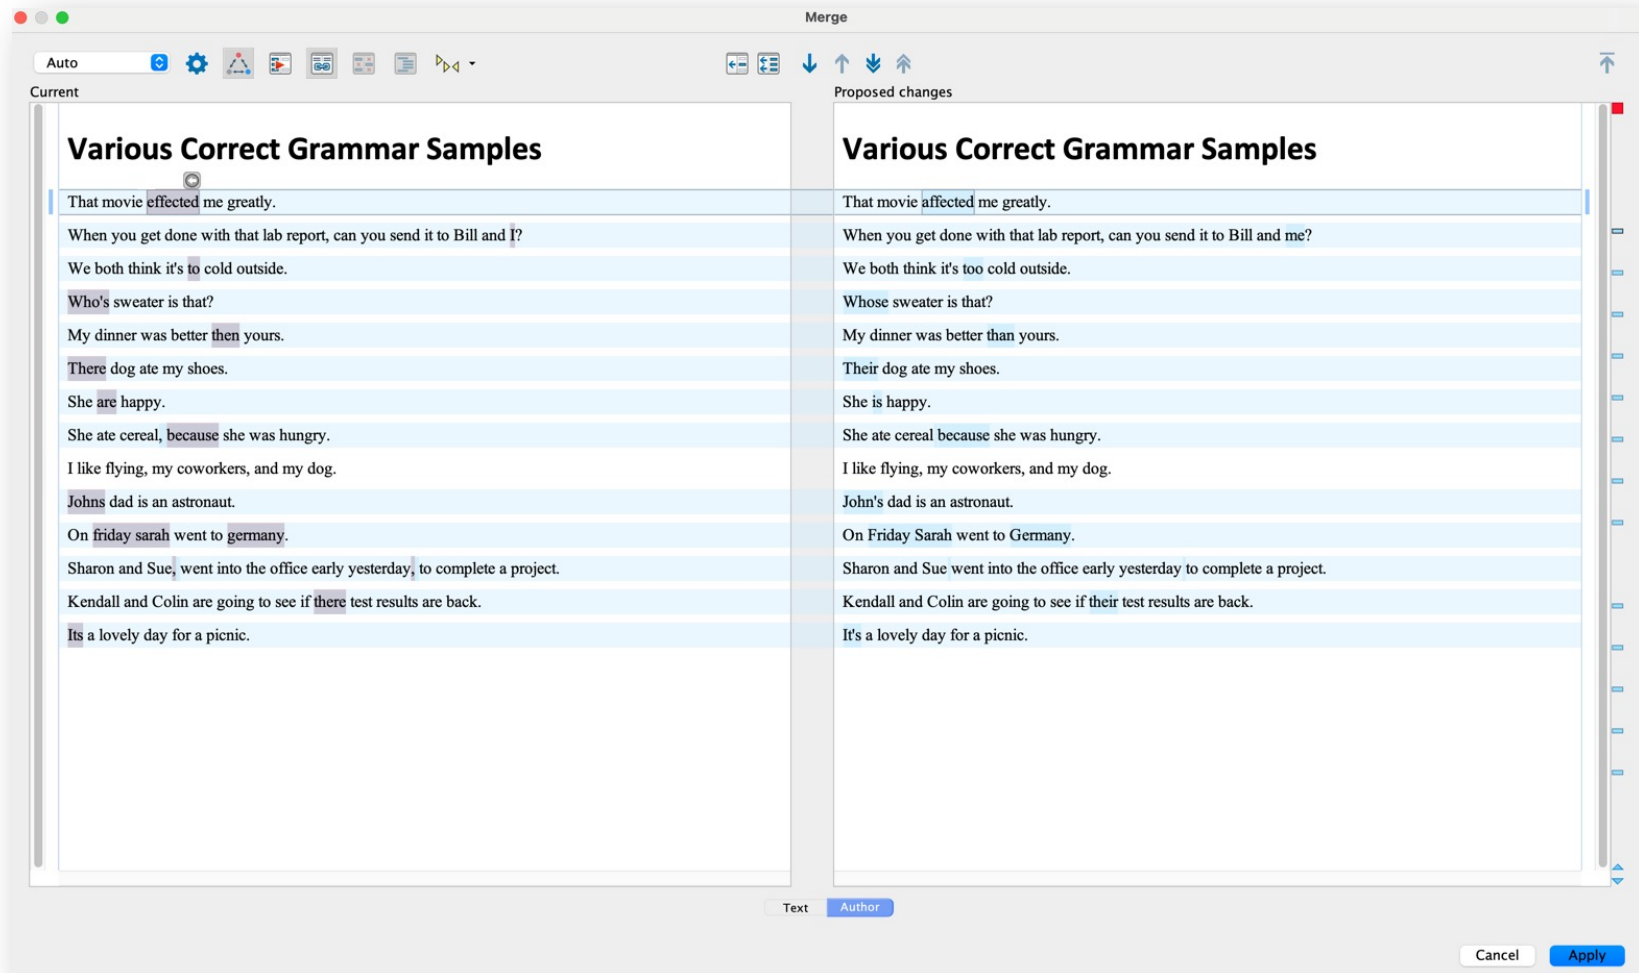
Merge

Auto

Current

Various Correct Grammar Samples

That movie effected me greatly.

When you get done with that lab report, can you send it to Bill and I?

We both think it's to cold outside.

Who's sweater is that?

My dinner was better then yours.

There dog ate my shoes.

She are happy.

She ate cereal, because she was hungry.

I like flying, my coworkers, and my dog.

Johns dad is an astronaut.

On friday sarah went to germany.

Sharon and Sue, went into the office early yesterday, to complete a project.

Kendall and Colin are going to see if there test results are back.

Its a lovely day for a picnic.

Proposed changes

Various Correct Grammar Samples

That movie affected me greatly.

When you get done with that lab report, can you send it to Bill and me?

We both think it's too cold outside.

Whose sweater is that?

My dinner was better than yours.

Their dog ate my shoes.

She is happy.

She ate cereal because she was hungry.

I like flying, my coworkers, and my dog.

John's dad is an astronaut.

On Friday Sarah went to Germany.

Sharon and Sue went into the office early yesterday to complete a project.

Kendall and Colin are going to see if their test results are back.

It's a lovely day for a picnic.

Text Author

Cancel Apply